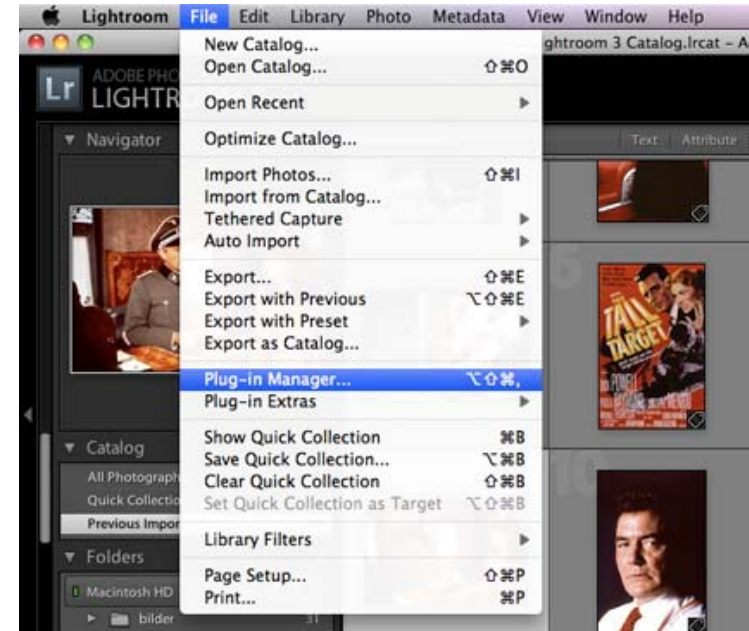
Lightroom File Edit Library Photo Metadata View Window Help

ghtroom 3 Catalog.lrcat - A

Lr ADOBE PHO LIGHTR

Navigator

Text Attribute

New Catalog...
Open Catalog... ⇧⌘O

Open Recent

Optimize Catalog...

Import Photos... ⇧⌘I
Import from Catalog...
Tethered Capture
Auto Import

Export... ⇧⌘E
Export with Previous ⌥⇧⌘E
Export with Preset
Export as Catalog...

Plug-in Manager... ⌥⇧⌘,
Plug-in Extras

Show Quick Collection ⌘B
Save Quick Collection... ⌥⌘B
Clear Quick Collection ⇧⌘B
Set Quick Collection as Target ⌥⇧⌘B

Library Filters

Page Setup... ⇧⌘P
Print... ⌘P

Catalog
All Photograph
Quick Collectio
Previous Impor

Folders
Macintosh HD
bilder

THE TALL TARGET